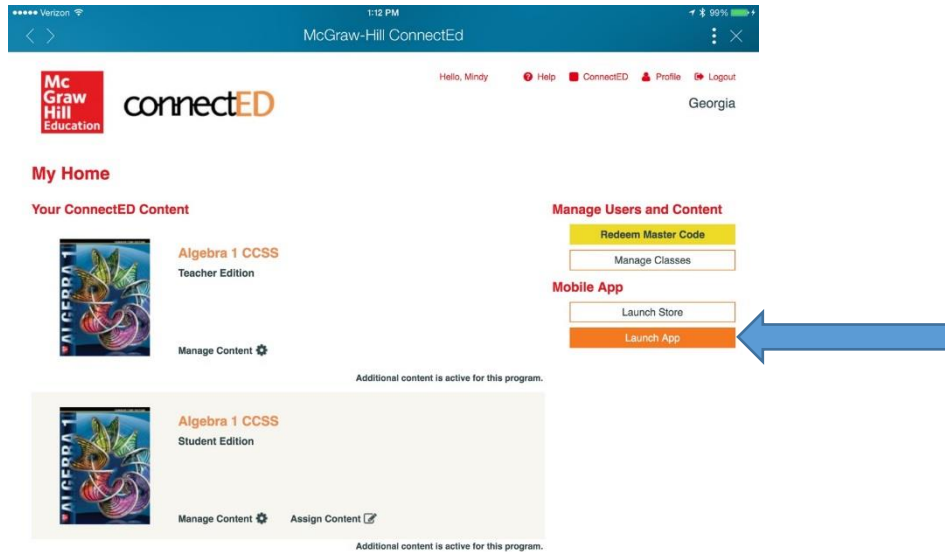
••••• Verizon 1:12 PM 99%

McGraw-Hill ConnectEd

Mc Graw Hill Education connectED

Hello, Mindy Help ConnectED Profile Logout

Georgia

My Home

Your ConnectED Content

ALGEBRA 1

Algebra 1 CCSS
Teacher Edition

Manage Content

Additional content is active for this program.

ALGEBRA 1

Algebra 1 CCSS
Student Edition

Manage Content Assign Content

Additional content is active for this program.

Manage Users and Content

Redeem Master Code

Manage Classes

Mobile App

Launch Store

Launch App